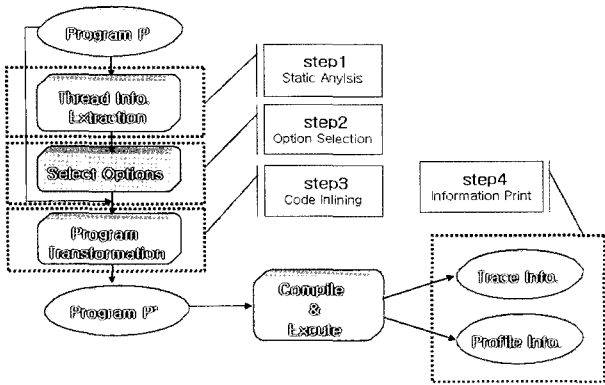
Program P

Thread Info. Extraction

Select Options

Program Transformation

Program P'

step1
Static Anylsis

step2
Option Selection

step3
Code Inlining

step4
Information Print

Compile & Excute

Trace Info.

Profile Info.